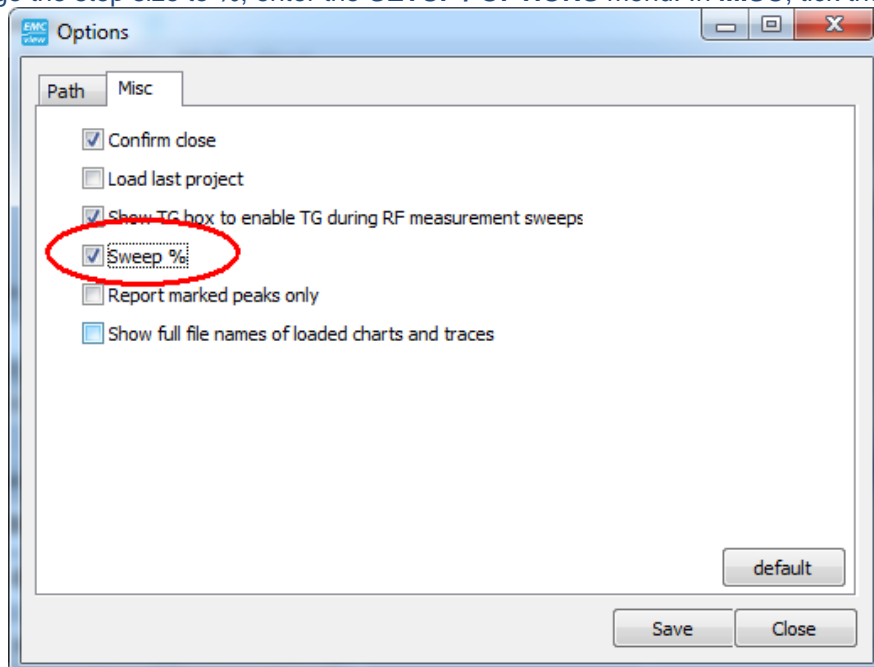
Options

Path
Misc

Confirm close
Load last project
Show TG box to enable TG during RF measurement sweeps
Sweep %
Report marked peaks only
Show full file names of loaded charts and traces

default

Save
Close